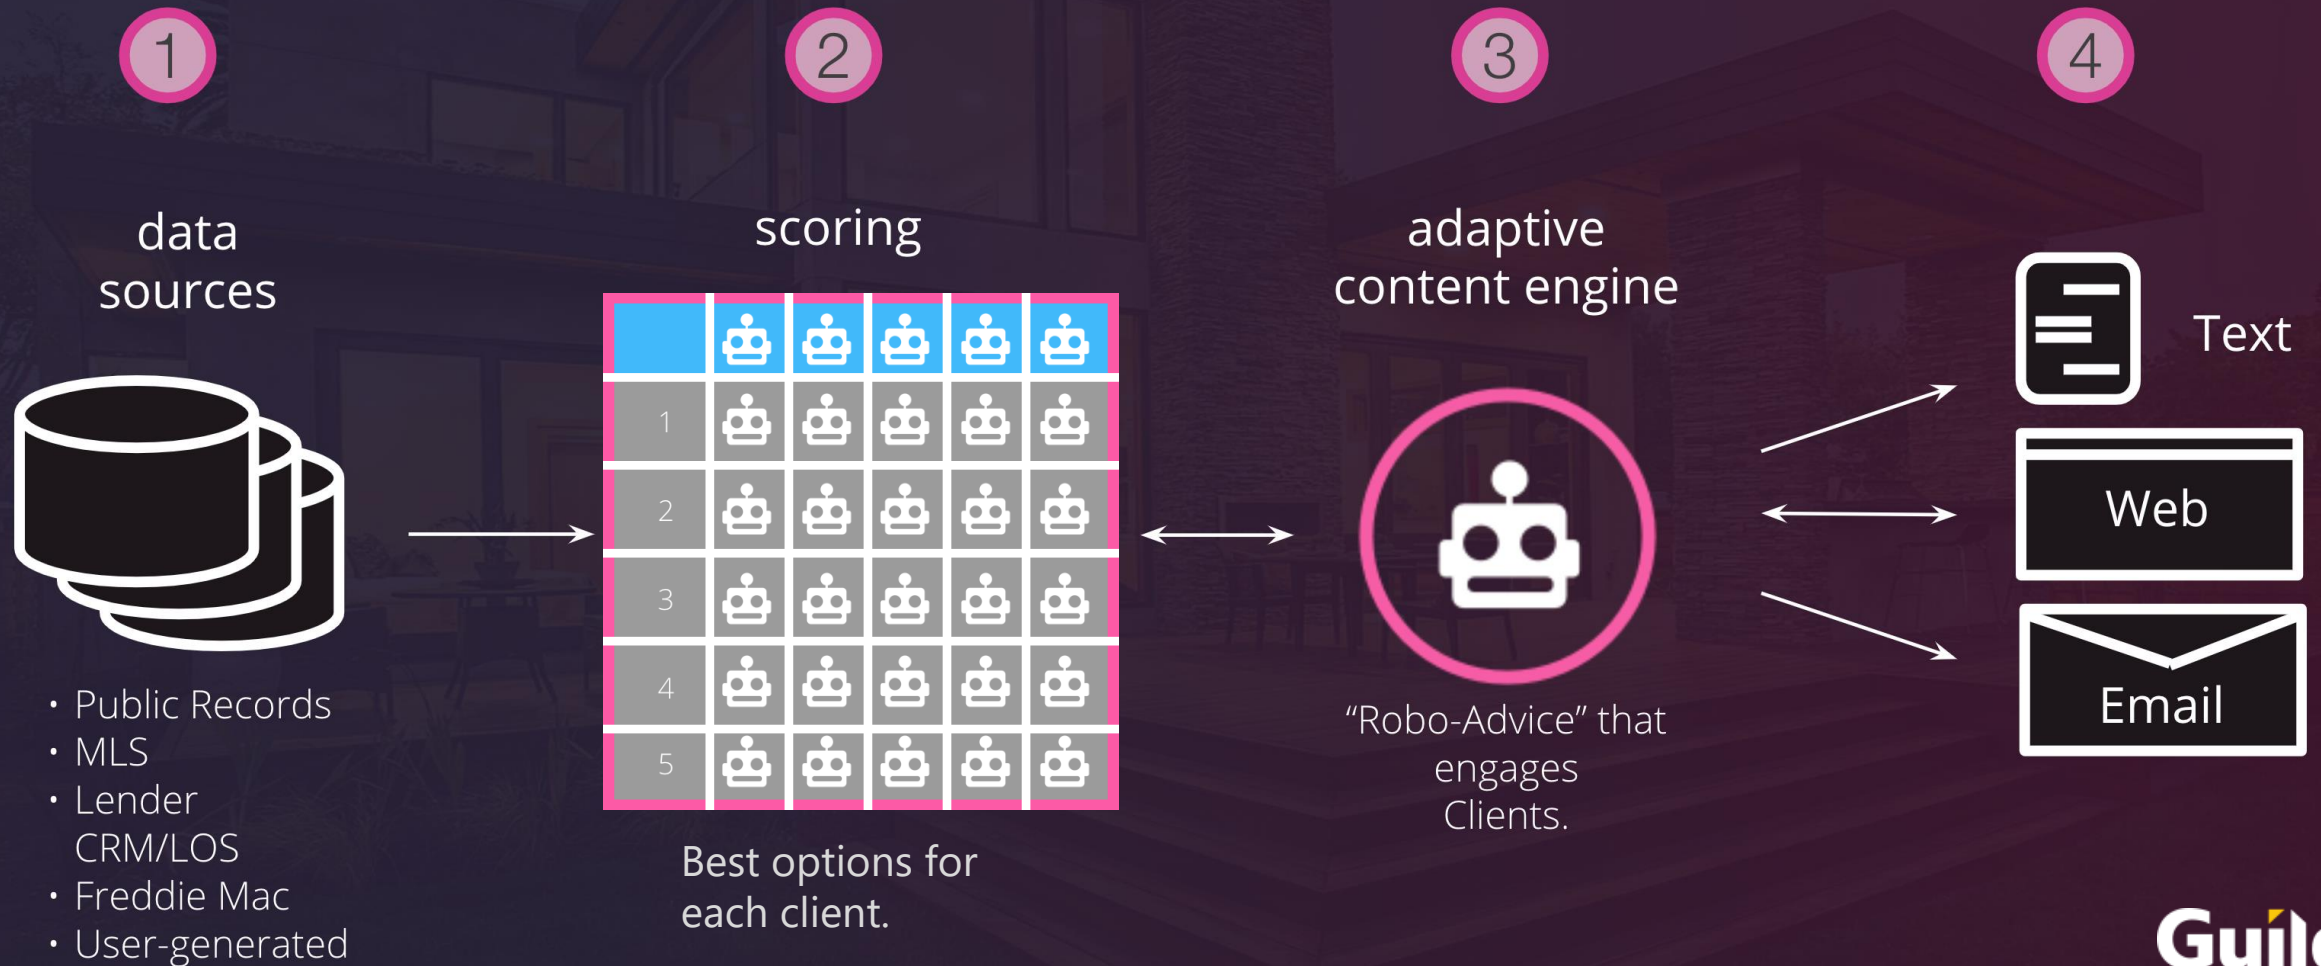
1

data sources

- Public Records
- MLS
- Lender CRM/LOS
- Freddie Mac
- User-generated

2

scoring

| | | | | | |
|---|---|---|---|---|---|
| 1 | | | | | |
| 2 | | | | | |
| 3 | | | | | |
| 4 | | | | | |
| 5 | | | | | |

Best options for each client.

3

adaptive content engine

"Robo-Advice" that engages Clients.

4

Text

Web

Email

Guil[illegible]